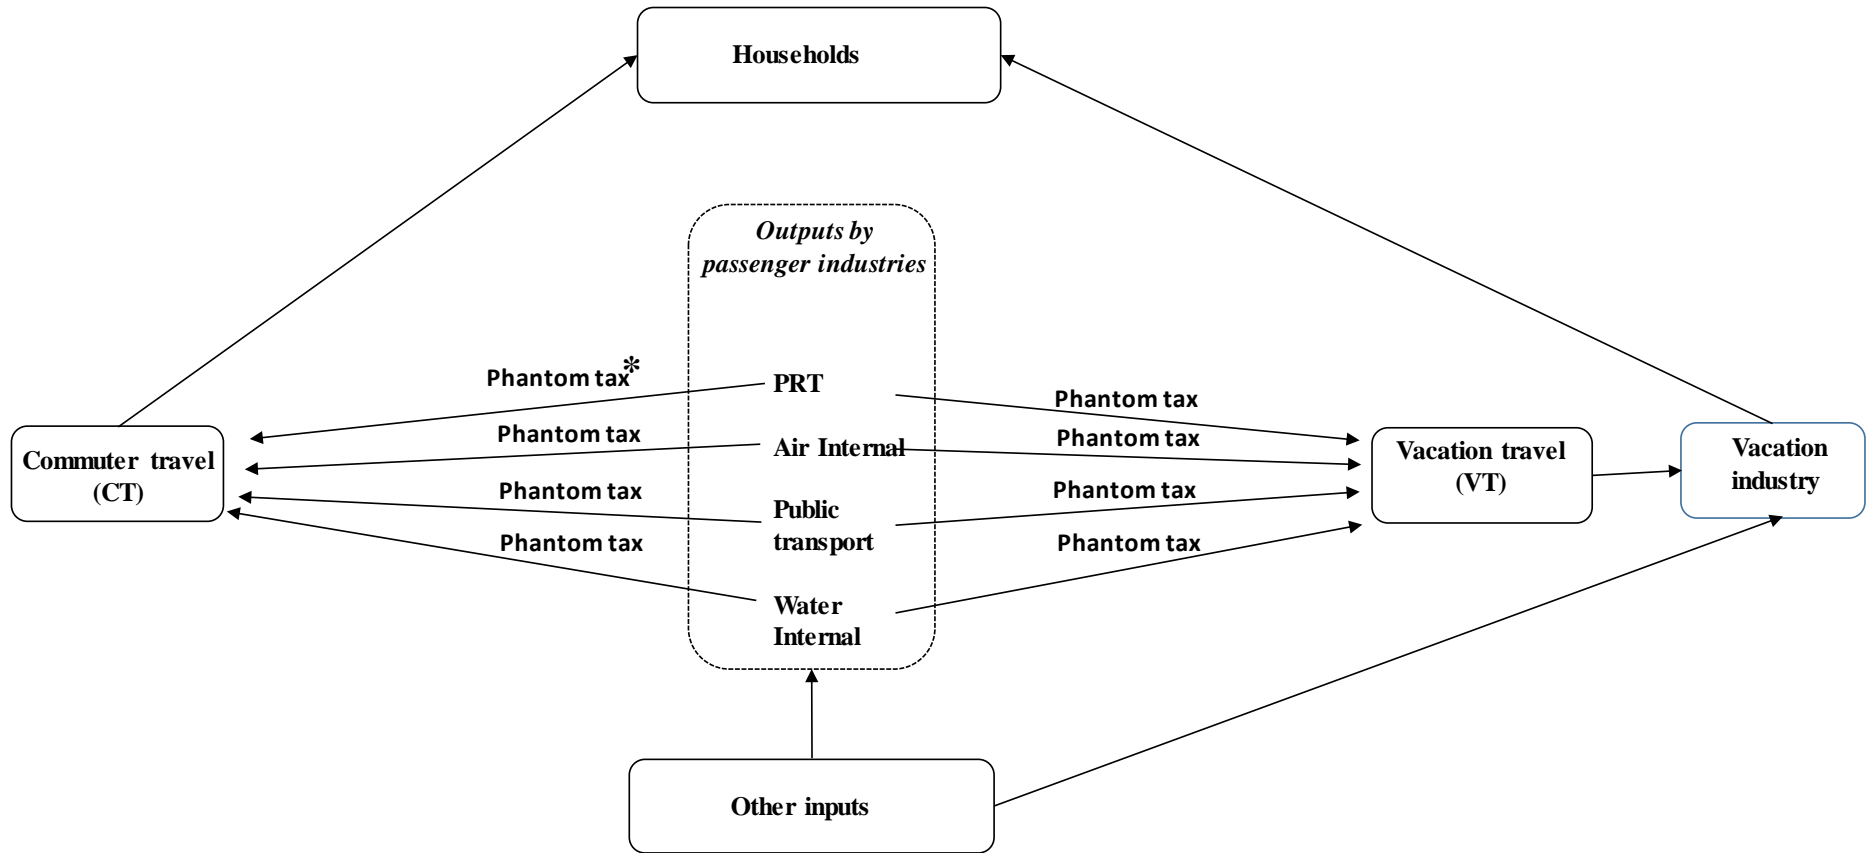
Households

Outputs by passenger industries

Phantom tax*

PRT

Phantom tax

Phantom tax

Air Internal

Phantom tax

Commuter travel (CT)

Phantom tax

Public transport

Phantom tax

Vacation travel (VT)

Vacation industry

Phantom tax

Water Internal

Phantom tax

Other inputs